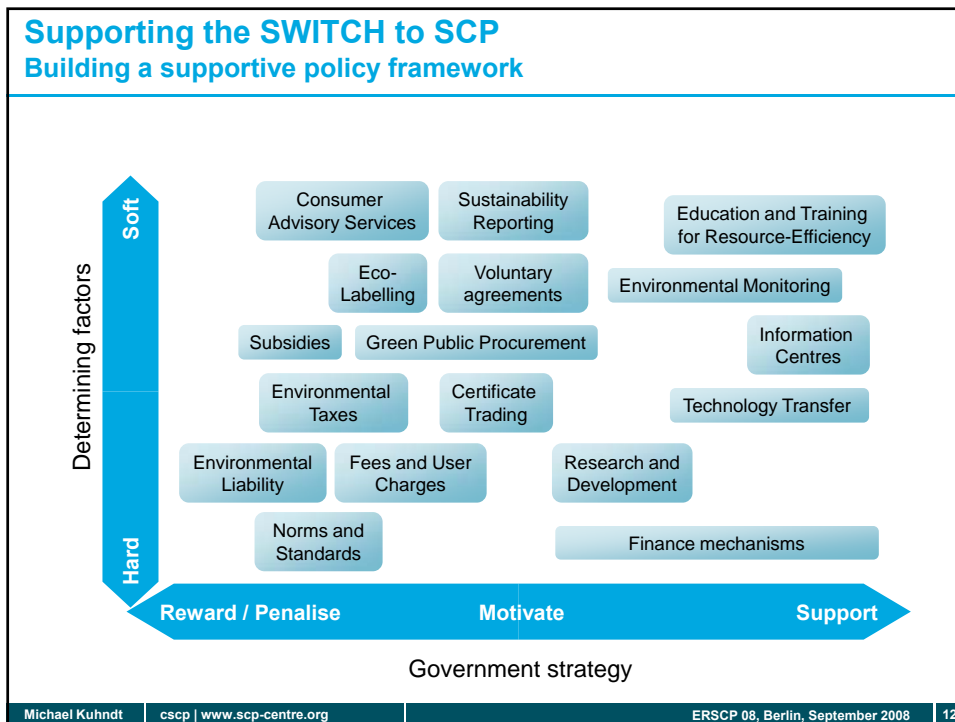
Supporting the SWITCH to SCP
Building a supportive policy framework

Determining factors

Soft

Hard

Consumer Advisory Services

Sustainability Reporting

Education and Training for Resource-Efficiency

Eco-Labelling

Voluntary agreements

Environmental Monitoring

Subsidies

Green Public Procurement

Information Centres

Environmental Taxes

Certificate Trading

Technology Transfer

Environmental Liability

Fees and User Charges

Research and Development

Norms and Standards

Finance mechanisms

Reward / Penalise

Motivate

Support

Government strategy

Michael Kuhndt | cscp | www.scp-centre.org | ERSCP 08, Berlin, September 2008 | 12